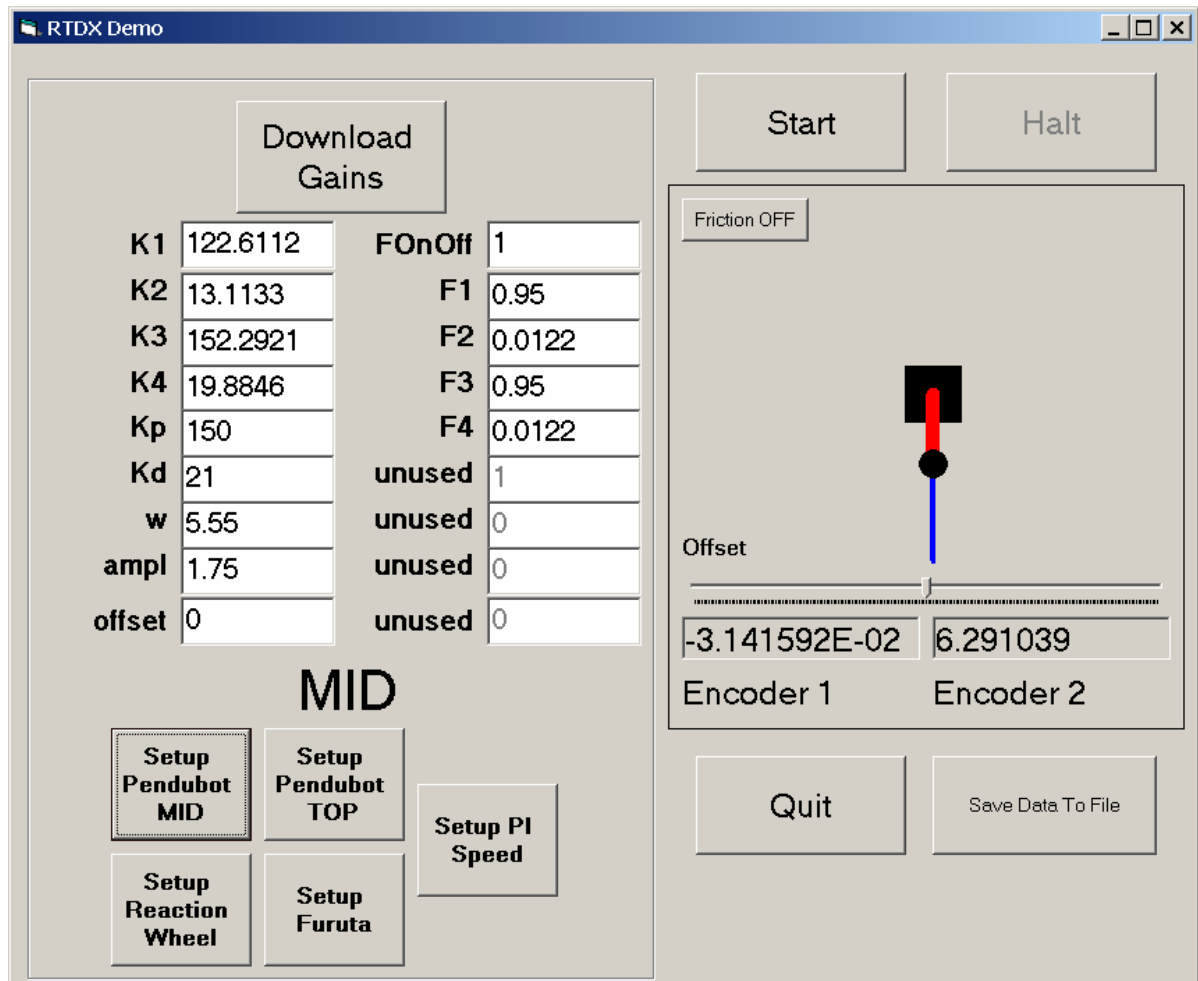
RTDX Demo

Download Gains

| | | | |
|---|---|---|---|
| K1 | 122.6112 | FOnOff | 1 |
| K2 | 13.1133 | F1 | 0.95 |
| K3 | 152.2921 | F2 | 0.0122 |
| K4 | 19.8846 | F3 | 0.95 |
| Kp | 150 | F4 | 0.0122 |
| Kd | 21 | unused | 1 |
| w | 5.55 | unused | 0 |
| ampl | 1.75 | unused | 0 |
| offset | 0 | unused | 0 |

MID

Setup Pendubot MID

Setup Pendubot TOP

Setup PI Speed

Setup Reaction Wheel

Setup Furuta

Start

Halt

Friction OFF

Offset

-3.141592E-02

6.291039

Encoder 1

Encoder 2

Quit

Save Data To File